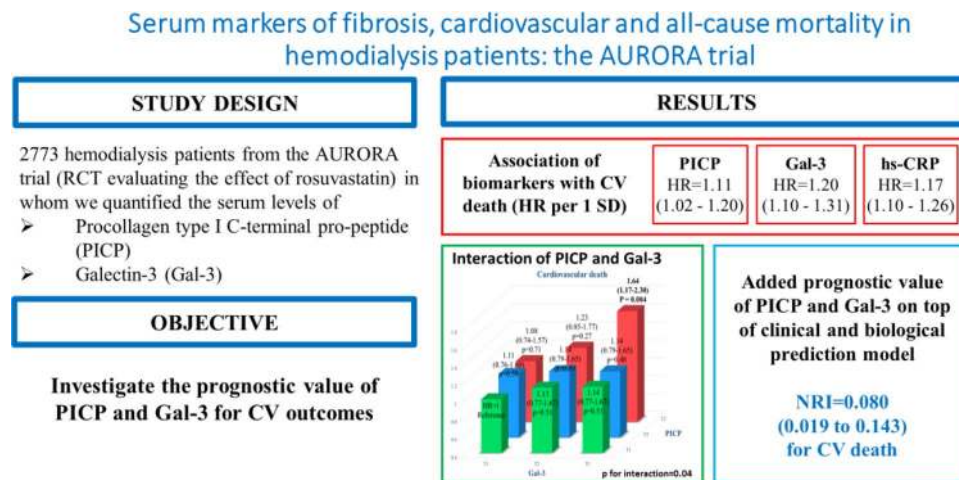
Serum markers of fibrosis, cardiovascular and all-cause mortality in hemodialysis patients: the AURORA trial

STUDY DESIGN

2773 hemodialysis patients from the AURORA trial (RCT evaluating the effect of rosuvastatin) in whom we quantified the serum levels of

➢ Procollagen type I C-terminal pro-peptide (PICP)

➢ Galectin-3 (Gal-3)

OBJECTIVE

Investigate the prognostic value of PICP and Gal-3 for CV outcomes

RESULTS

Association of biomarkers with CV death (HR per 1 SD)

PICP HR=1.11 (1.02 - 1.20)

Gal-3 HR=1.20 (1.10 - 1.31)

hs-CRP HR=1.17 (1.10 - 1.26)

Interaction of PICP and Gal-3

Cardiovascular death

1.64 (1.17-2.30) P = 0.004

1.23 (0.85-1.77) p=0.27

1.08 (0.74-1.57) p=0.71

1.11 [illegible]

1.14 (0.79-1.65) p=0.48

1.1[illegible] (0.75-1.65)

HR=1 Reference

1.17 (0.77-1.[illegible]) p=0.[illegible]

1.14 (0.77-1.6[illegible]) p=0.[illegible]

PICP

Gal-3

p for interaction=0.04

Added prognostic value of PICP and Gal-3 on top of clinical and biological prediction model

NRI=0.080 (0.019 to 0.143) for CV death